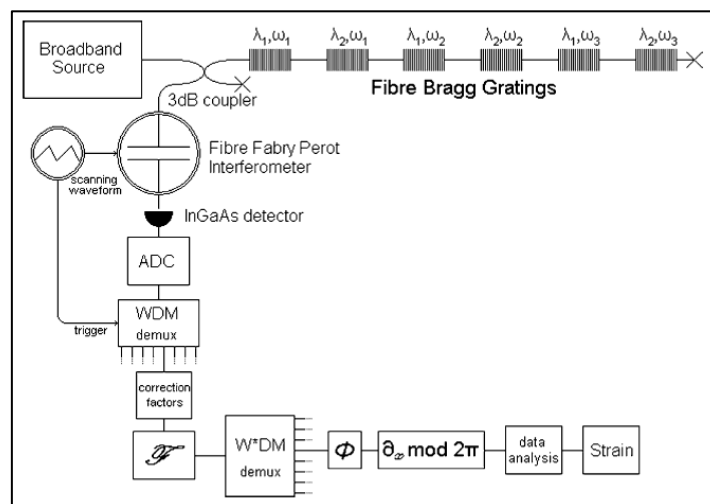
Broadband Source

$\lambda_1,\omega_1$ $\lambda_2,\omega_1$ $\lambda_1,\omega_2$ $\lambda_2,\omega_2$ $\lambda_1,\omega_3$ $\lambda_2,\omega_3$

3dB coupler

Fibre Bragg Gratings

Fibre Fabry Perot Interferometer

scanning waveform

InGaAs detector

ADC

trigger

WDM demux

correction factors

$\mathscr{F}$

W*DM demux

$\Phi$

$\partial_x \bmod 2\pi$

data analysis

Strain